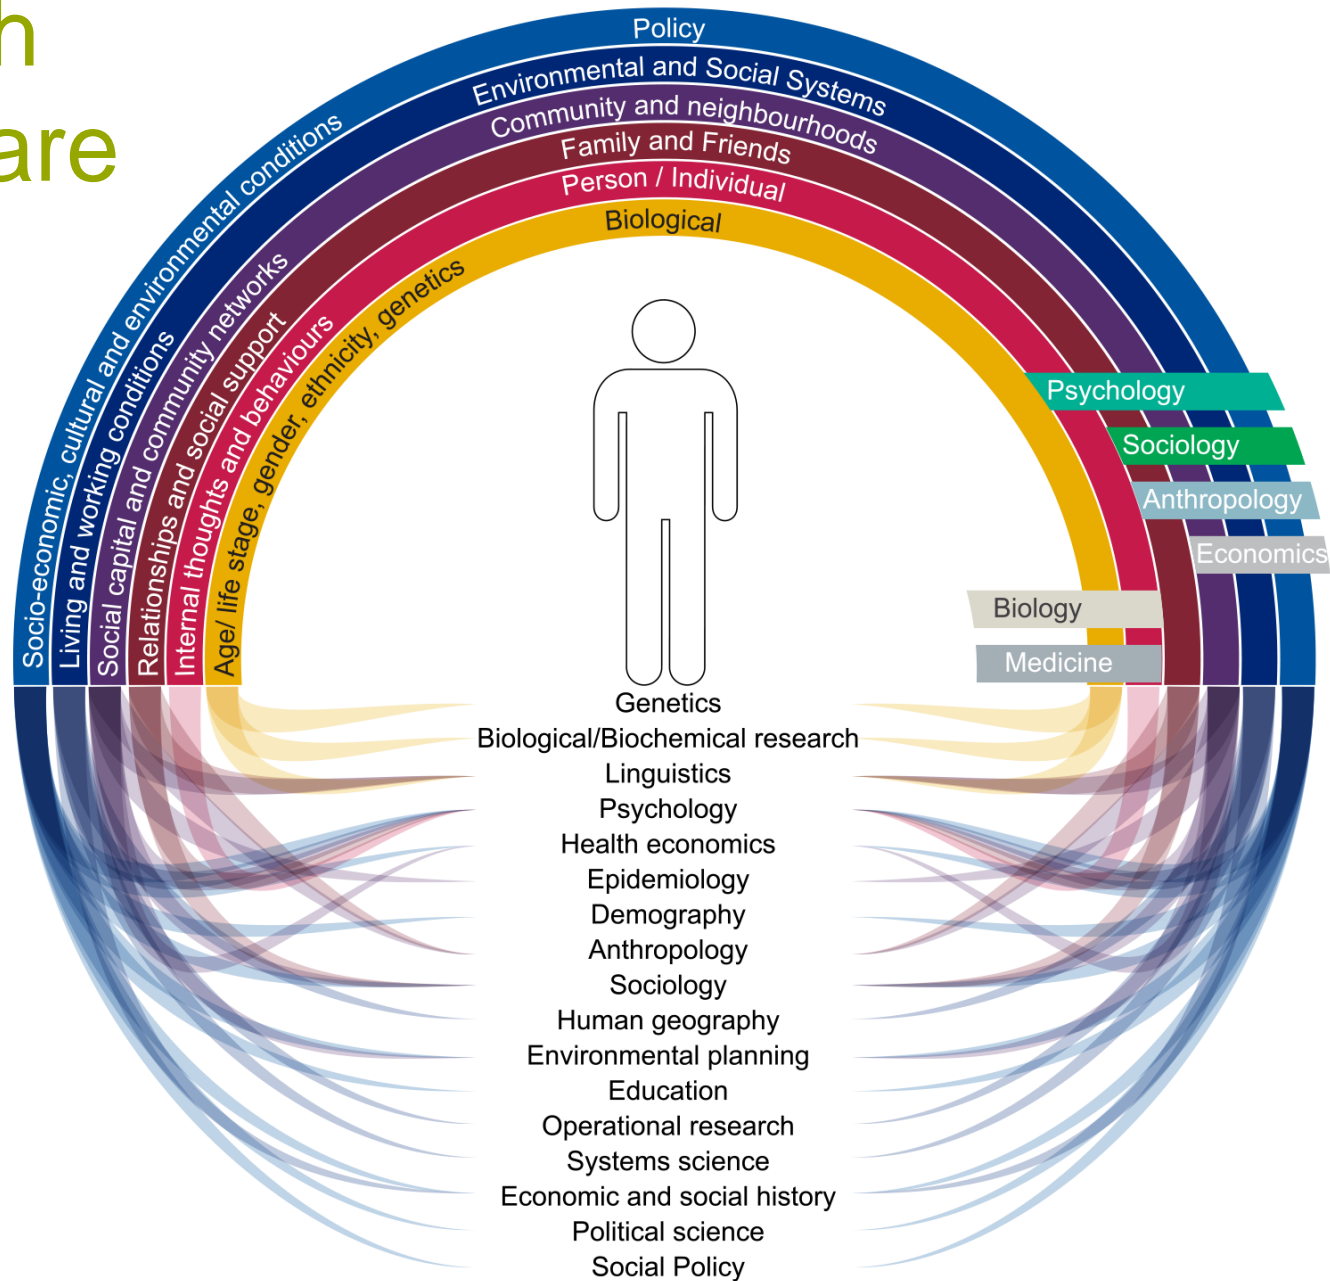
h
are

Policy
Environmental and Social Systems
Community and neighbourhoods
Family and Friends
Person / Individual
Biological

Socio-economic, cultural and environmental conditions
Living and working conditions
Social capital and community networks
Relationships and social support
Internal thoughts and behaviours
Age/ life stage, gender, ethnicity, genetics

Psychology
Sociology
Anthropology
Economics
Biology
Medicine

Genetics
Biological/Biochemical research
Linguistics
Psychology
Health economics
Epidemiology
Demography
Anthropology
Sociology
Human geography
Environmental planning
Education
Operational research
Systems science
Economic and social history
Political science
Social Policy